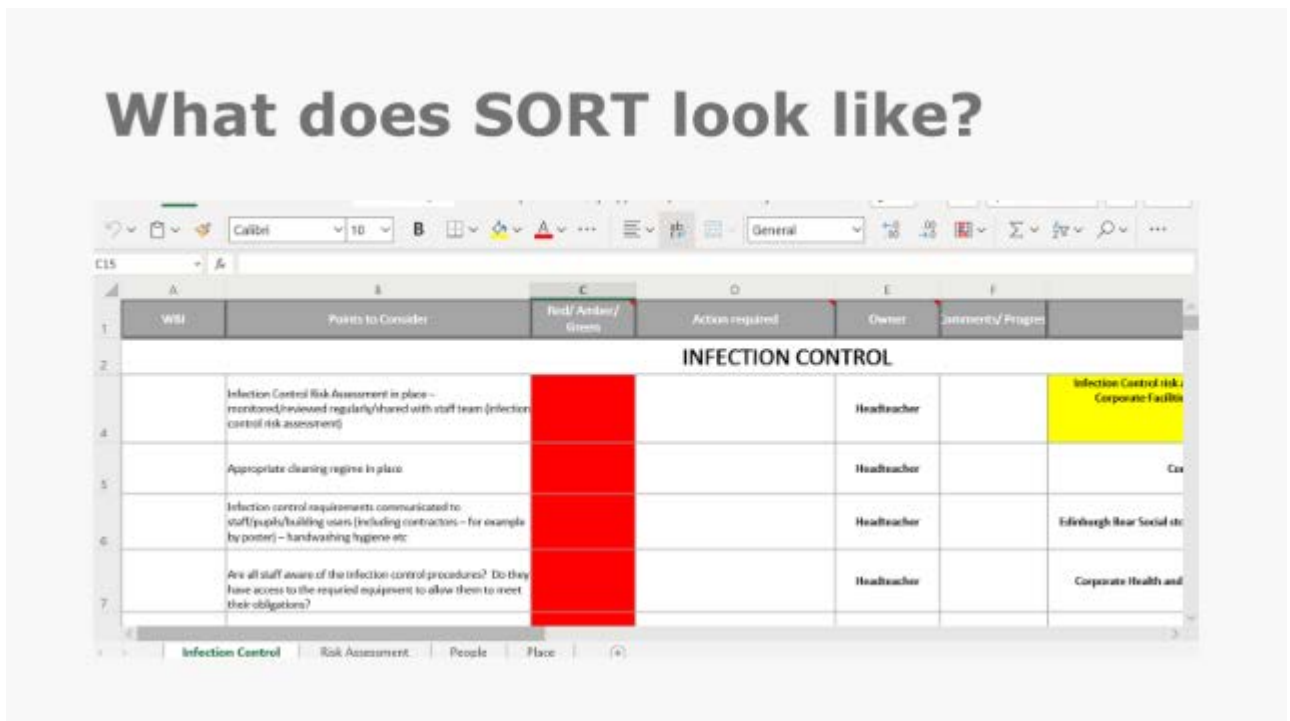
What does SORT look like?

Calibri 10 B General

C15

| | A | B | C | D | E | F | |
|---|---|---|---|---|---|---|---|
| 1 | WBI | Points to Consider | Red/ Amber/ Green | Action required | Owner | Comments/ Progres | |
| 2 | | | | INFECTION CONTROL | | | |
| 4 | | Infection Control Risk Assessment in place – monitored/reviewed regularly/shared with staff team (infection control risk assessment) | | | Headteacher | | Infection Control risk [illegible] Corporate Faciliti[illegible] |
| 5 | | Appropriate cleaning regime in place | | | Headteacher | | Co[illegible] |
| 6 | | Infection control requirements communicated to staff/pupils/building users (including contractors – for example by poster) – handwashing hygiene etc | | | Headteacher | | Edinburgh Bear Social st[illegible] |
| 7 | | Are all staff aware of the infection control procedures? Do they have access to the required equipment to allow them to meet their obligations? | | | Headteacher | | Corporate Health and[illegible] |

Infection Control | Risk Assessment | People | Place | +